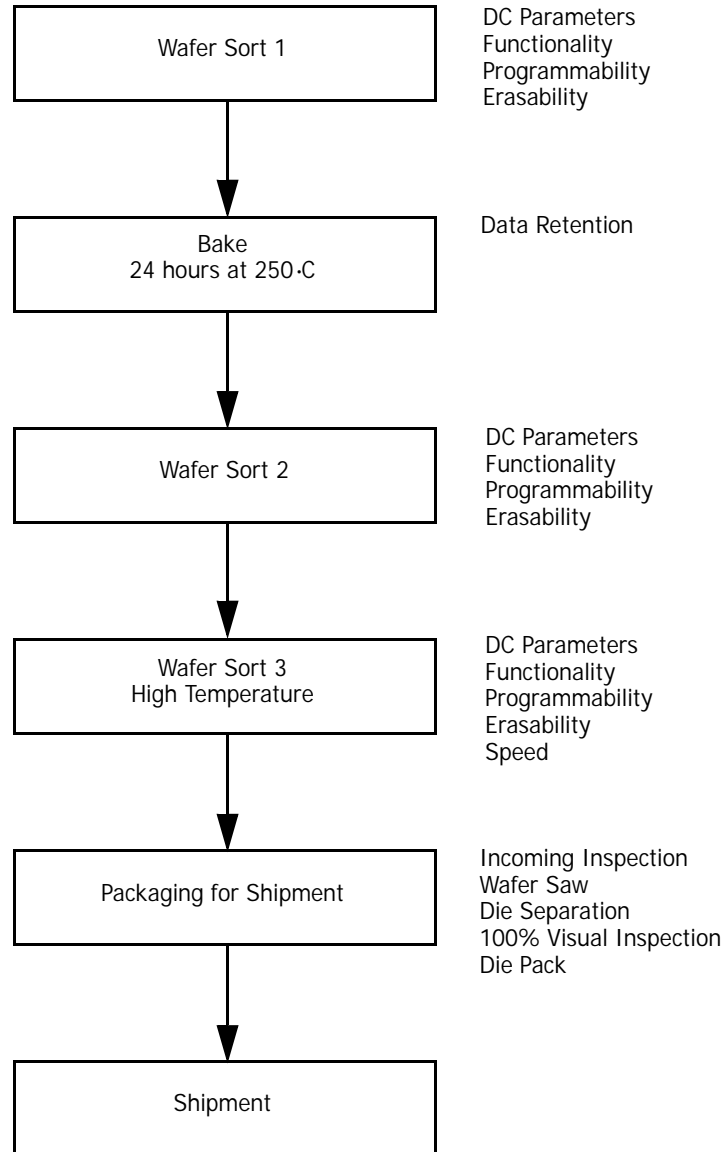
Wafer Sort 1

DC Parameters
Functionality
Programmability
Erasability

Bake
24 hours at 250·C

Data Retention

Wafer Sort 2

DC Parameters
Functionality
Programmability
Erasability

Wafer Sort 3
High Temperature

DC Parameters
Functionality
Programmability
Erasability
Speed

Packaging for Shipment

Incoming Inspection
Wafer Saw
Die Separation
100% Visual Inspection
Die Pack

Shipment